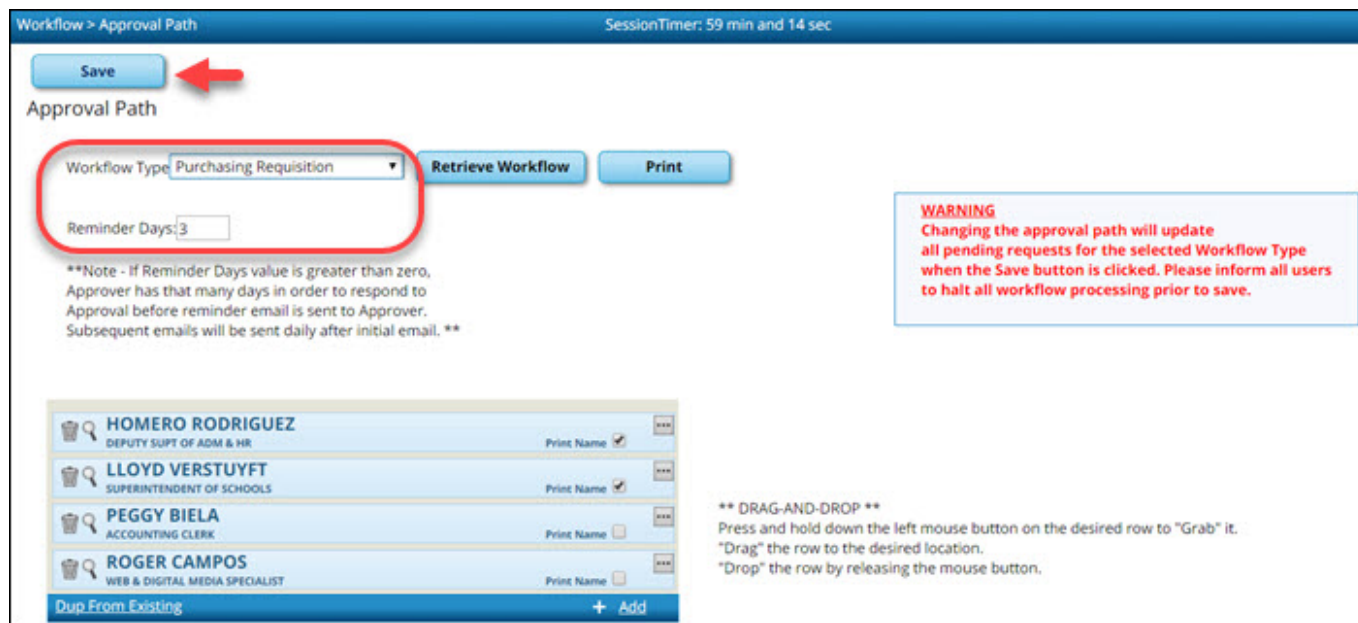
Workflow > Approval Path

SessionTimer: 59 min and 14 sec

Save

Approval Path

Workflow Type Purchasing Requisition

Retrieve Workflow

Print

Reminder Days: 3

**Note - If Reminder Days value is greater than zero, Approver has that many days in order to respond to Approval before reminder email is sent to Approver. Subsequent emails will be sent daily after initial email. **

WARNING
Changing the approval path will update all pending requests for the selected Workflow Type when the Save button is clicked. Please inform all users to halt all workflow processing prior to save.

HOMERO RODRIGUEZ
DEPUTY SUPT OF ADM & HR
Print Name

LLOYD VERSTUYFT
SUPERINTENDENT OF SCHOOLS
Print Name

PEGGY BIELA
ACCOUNTING CLERK
Print Name

ROGER CAMPOS
WEB & DIGITAL MEDIA SPECIALIST
Print Name

Dup From Existing

+ Add

** DRAG-AND-DROP **
Press and hold down the left mouse button on the desired row to "Grab" it.
"Drag" the row to the desired location.
"Drop" the row by releasing the mouse button.